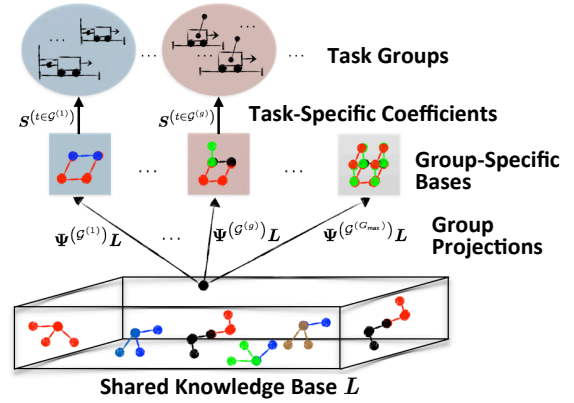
...
...
...
...
Task Groups

$s^{(t \in \mathcal{G}^{(1)})}$

$s^{(t \in \mathcal{G}^{(g)})}$

Task-Specific Coefficients

...
...
Group-Specific Bases

$\Psi^{(\mathcal{G}^{(1)})} L$

...

$\Psi^{(\mathcal{G}^{(g)})} L$

$\Psi^{(\mathcal{G}^{(G_{max})})} L$

Group Projections

Shared Knowledge Base $L$